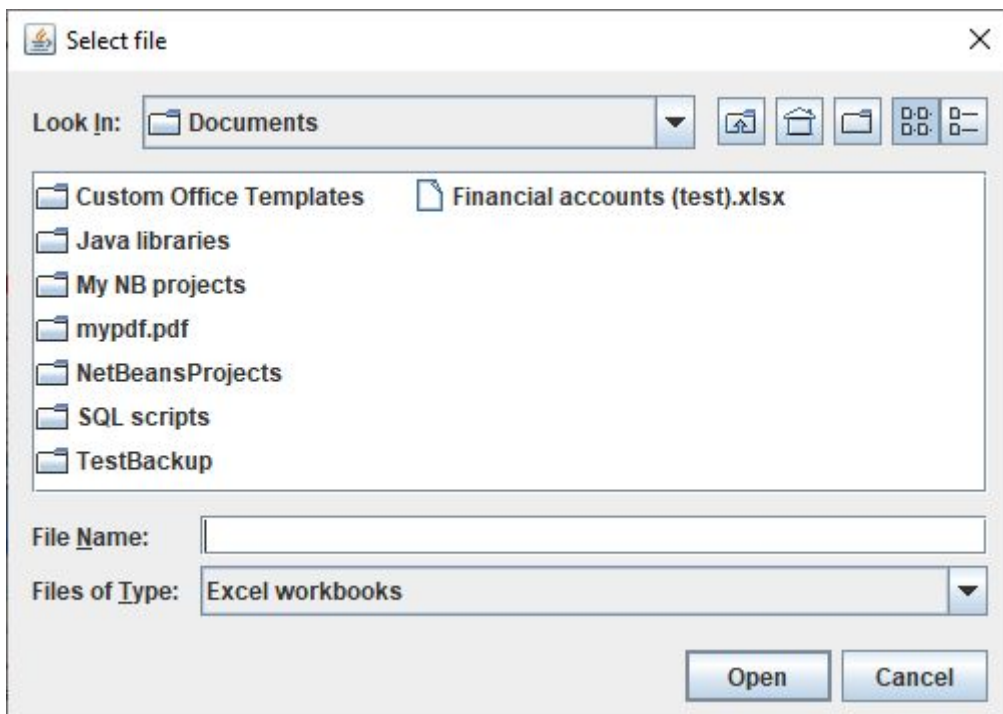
Select file

Look In: Documents

Custom Office Templates
Java libraries
My NB projects
mypdf.pdf
NetBeansProjects
SQL scripts
TestBackup
Financial accounts (test).xlsx

File Name:
Files of Type: Excel workbooks

Open
Cancel